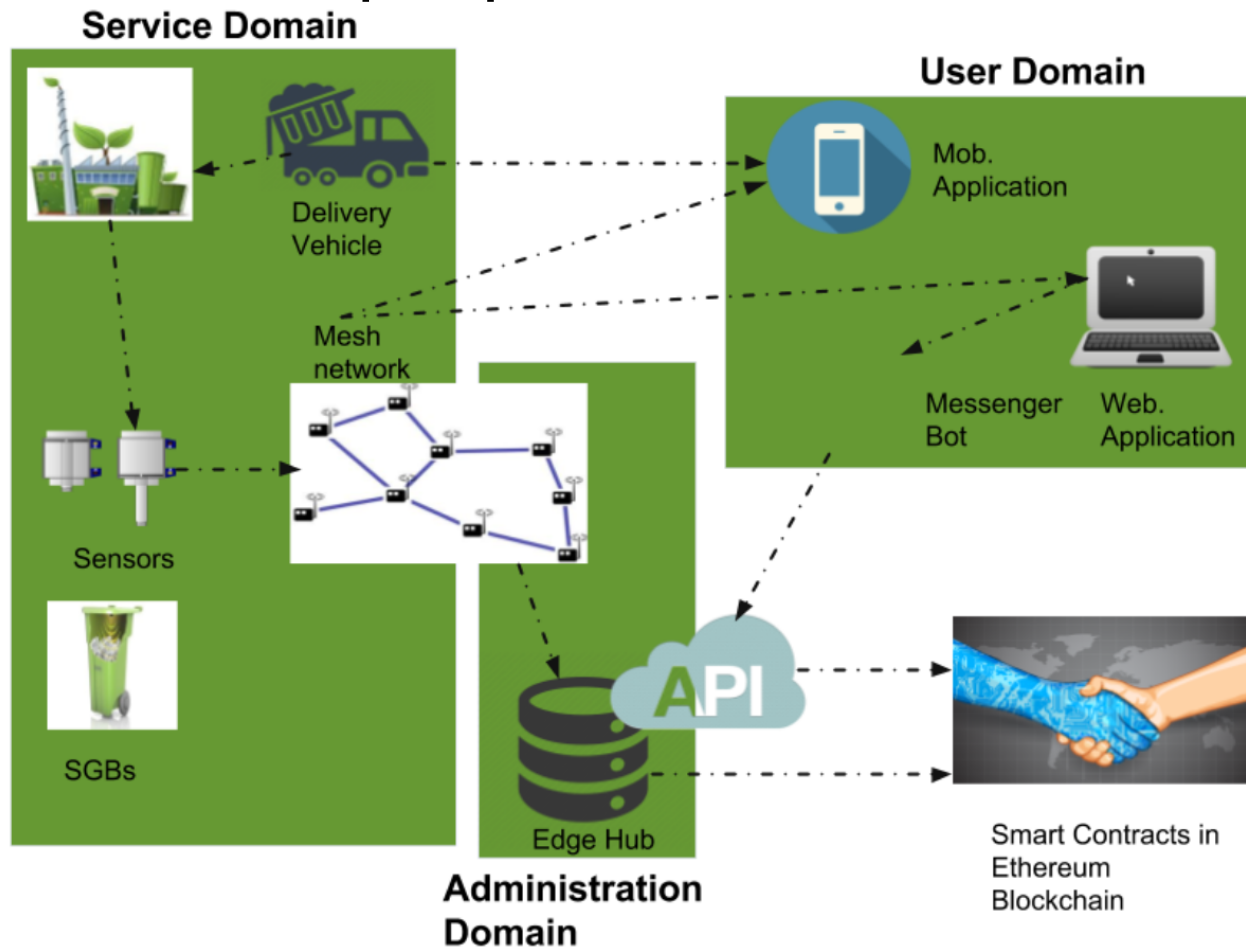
Service Domain

Delivery Vehicle

User Domain

Mob. Application

Mesh network

Messenger Bot

Web. Application

Sensors

SGBs

API

Edge Hub

Administration Domain

Smart Contracts in Ethereum Blockchain